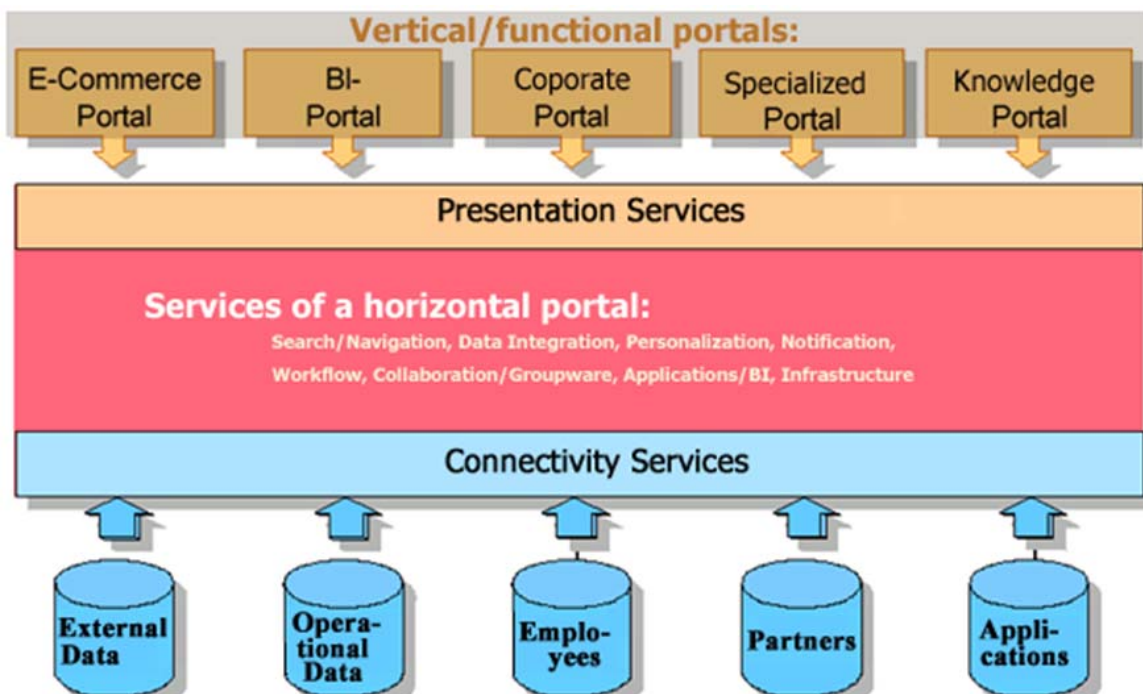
Vertical/functional portals:

E-Commerce Portal

BI-Portal

Coporate Portal

Specialized Portal

Knowledge Portal

Presentation Services

Services of a horizontal portal:

Search/Navigation, Data Integration, Personalization, Notification, Workflow, Collaboration/Groupware, Applications/BI, Infrastructure

Connectivity Services

External Data

Operational Data

Employees

Partners

Applications